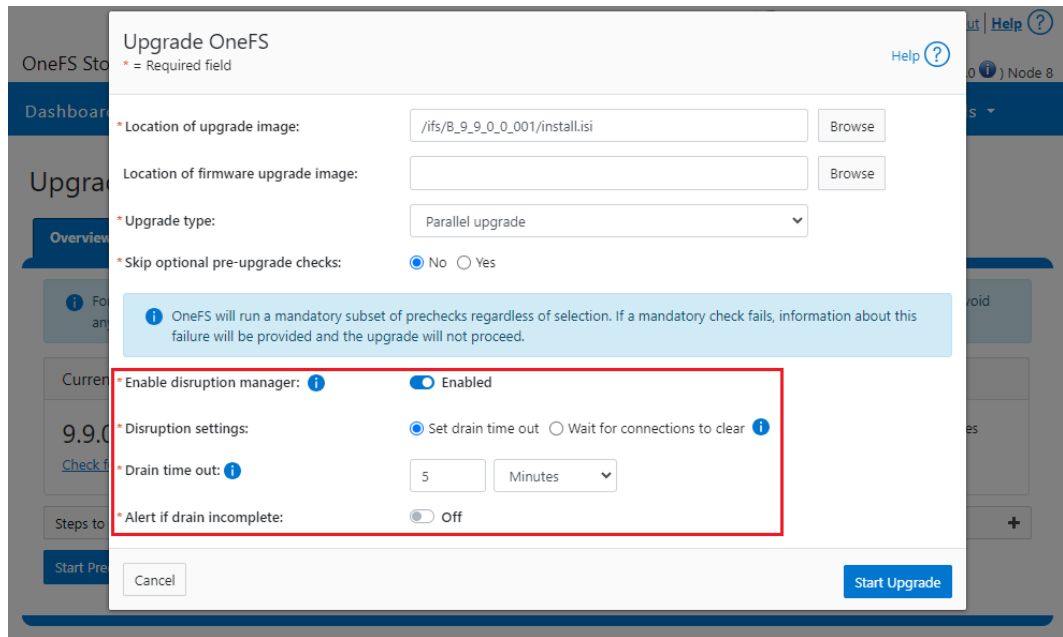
ut | Help ?

OneFS Sto

.0 ) Node 8

Dashboard

s ▾

Upgrad

Overview

For

any

void

Curren

9.9.0

Check f

es

Steps to

+

Start Pre

Upgrade OneFS

* = Required field

Help ?

* Location of upgrade image: /ifs/B_9_9_0_0_001/install.isi Browse

Location of firmware upgrade image: Browse

* Upgrade type: Parallel upgrade

* Skip optional pre-upgrade checks: No Yes

OneFS will run a mandatory subset of prechecks regardless of selection. If a mandatory check fails, information about this failure will be provided and the upgrade will not proceed.

* Enable disruption manager: Enabled

* Disruption settings: Set drain time out Wait for connections to clear

* Drain time out: 5 Minutes

* Alert if drain incomplete: Off

Cancel

Start Upgrade